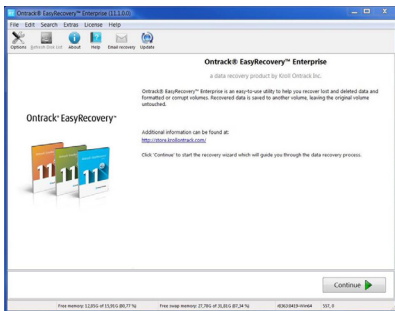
Ontrack® EasyRecovery™ Enterprise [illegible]

File Edit Search Extras License Help

Options Refresh Disk List About Help Email recovery Updates

Ontrack® EasyRecovery™ Enterprise

a data recovery product by Kroll Ontrack Inc.

Ontrack® EasyRecovery™ Enterprise is an easy-to-use utility to help you recover lost and deleted data and formatted or corrupt volumes. Recovered data is saved to another volume, leaving the original volume untouched.

Additional information can be found at:
http://store.krollontrack.com/

Click 'Continue' to start the recovery wizard which will guide you through the data recovery process.

Ontrack® EasyRecovery™

11 11 11

Continue

Free memory: 12,05G of 15,95G (80,77 %) Free swap memory: 27,78G of 31,85G (87,34 %) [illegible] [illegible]